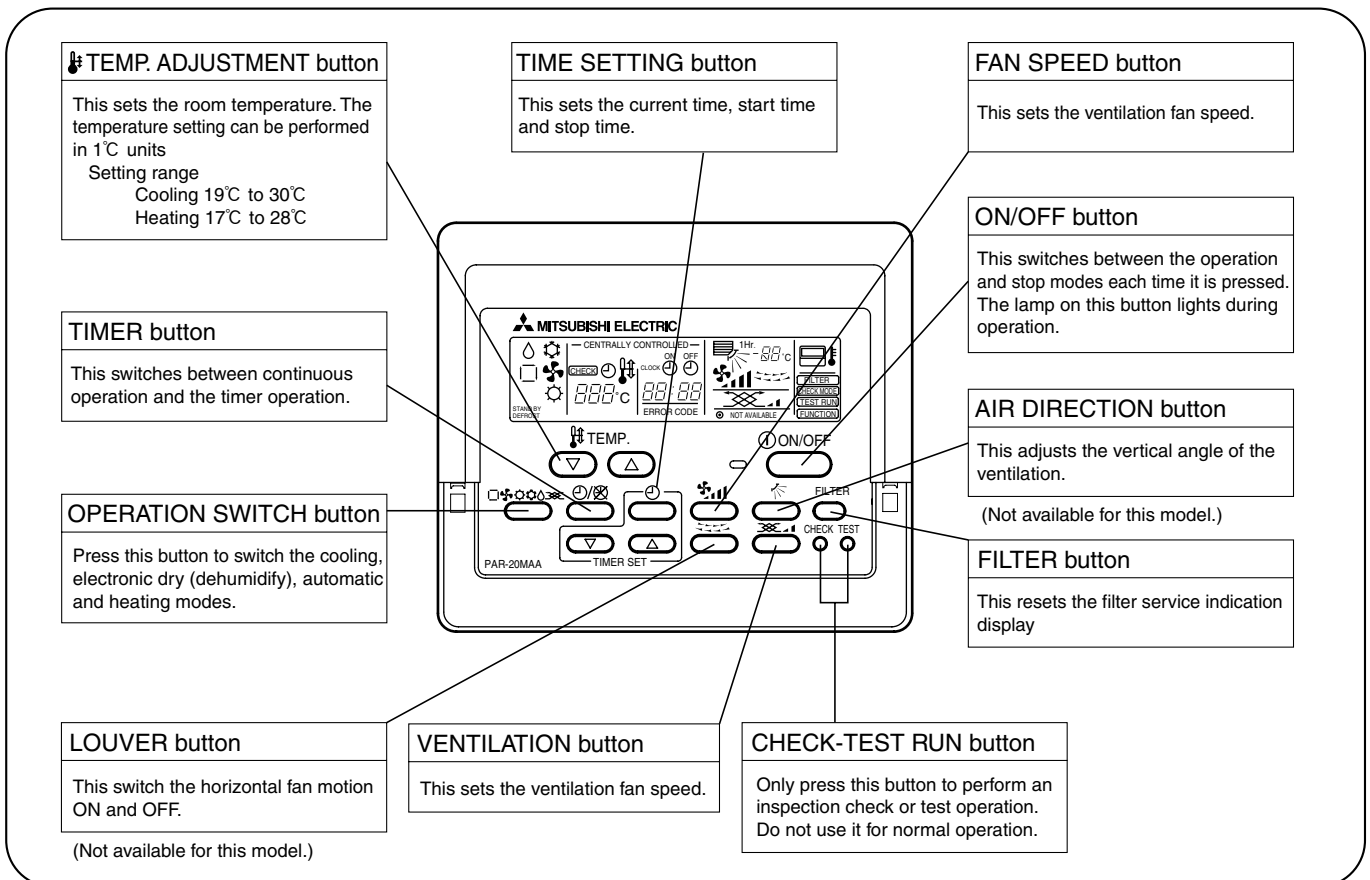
TEMP. ADJUSTMENT button

This sets the room temperature. The temperature setting can be performed in 1℃ units
Setting range
Cooling 19℃ to 30℃
Heating 17℃ to 28℃

TIME SETTING button

This sets the current time, start time and stop time.

FAN SPEED button

This sets the ventilation fan speed.

ON/OFF button

This switches between the operation and stop modes each time it is pressed. The lamp on this button lights during operation.

TIMER button

This switches between continuous operation and the timer operation.

MITSUBISHI ELECTRIC
CENTRALLY CONTROLLED
CHECK
ON OFF
CLOCK
888℃
88:88
ERROR CODE
STAND BY
DEFROST
1Hr.
88℃
NOT AVAILABLE
FILTER
CHECK MODE
TEST RUN
FUNCTION
TEMP.
ON/OFF
FILTER
CHECK TEST
TIMER SET
PAR-20MAA

AIR DIRECTION button

This adjusts the vertical angle of the ventilation.

(Not available for this model.)

OPERATION SWITCH button

Press this button to switch the cooling, electronic dry (dehumidify), automatic and heating modes.

FILTER button

This resets the filter service indication display

LOUVER button

This switch the horizontal fan motion ON and OFF.

(Not available for this model.)

VENTILATION button

This sets the ventilation fan speed.

CHECK-TEST RUN button

Only press this button to perform an inspection check or test operation. Do not use it for normal operation.